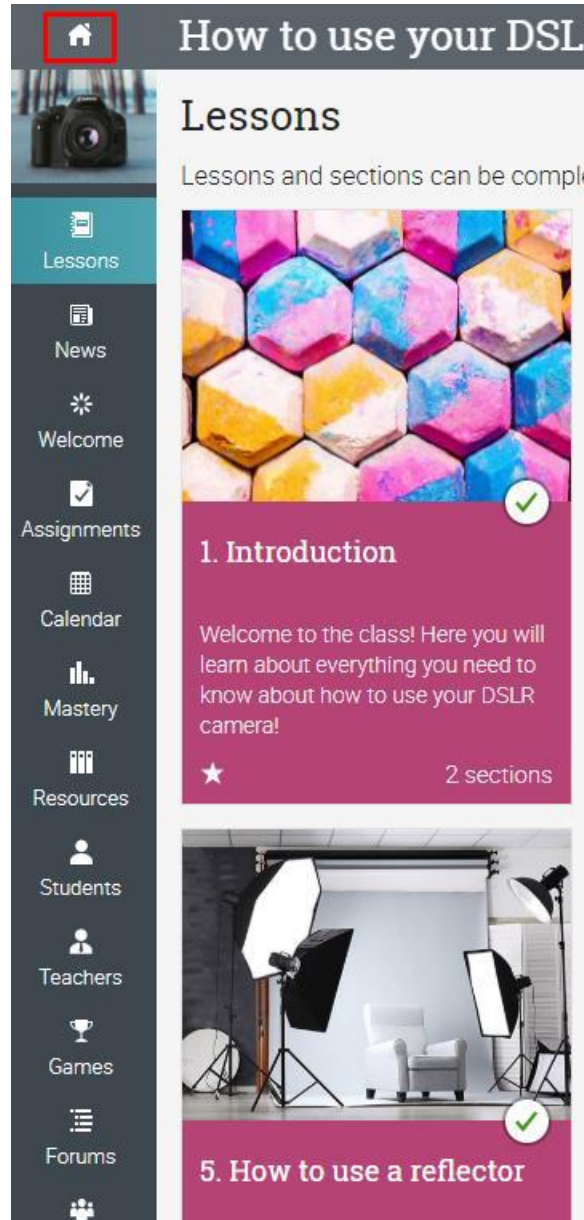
How to use your DSL

Lessons

Lessons and sections can be comple

Lessons
News
Welcome
Assignments
Calendar
Mastery
Resources
Students
Teachers
Games
Forums

1. Introduction

Welcome to the class! Here you will learn about everything you need to know about how to use your DSLR camera!

2 sections

5. How to use a reflector